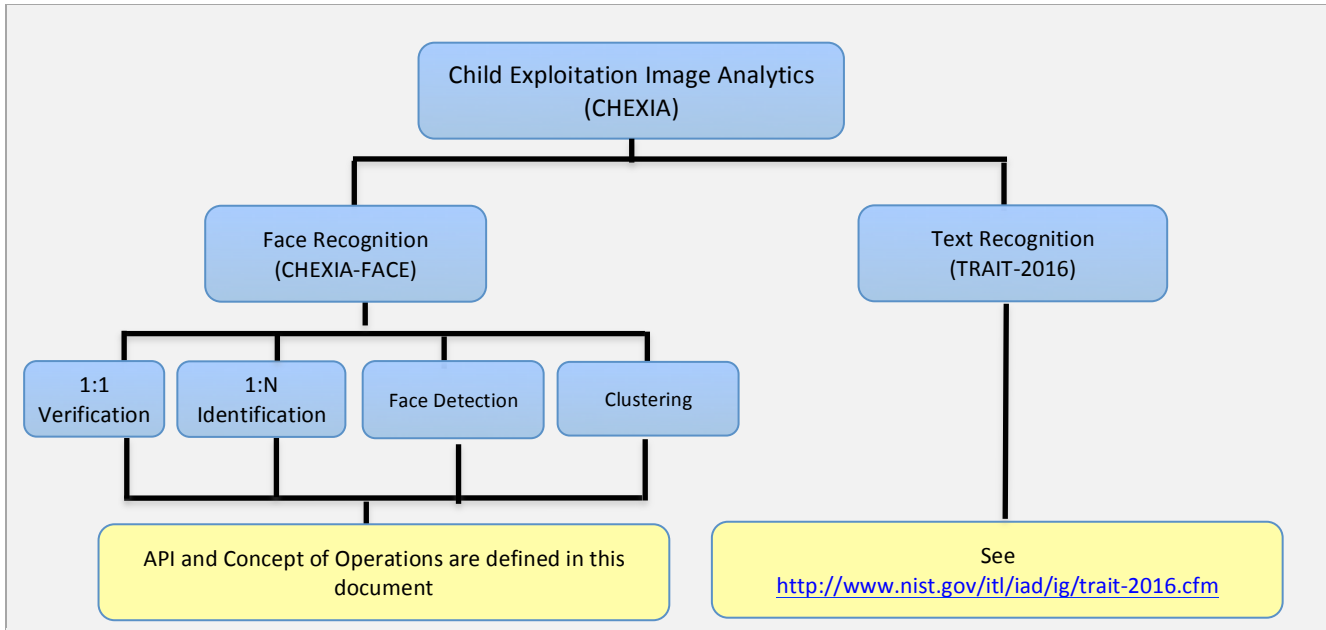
Child Exploitation Image Analytics
(CHEXIA)

Face Recognition
(CHEXIA-FACE)

Text Recognition
(TRAIT-2016)

1:1
Verification

1:N
Identification

Face Detection

Clustering

API and Concept of Operations are defined in this document

See
http://www.nist.gov/itl/iad/ig/trait-2016.cfm